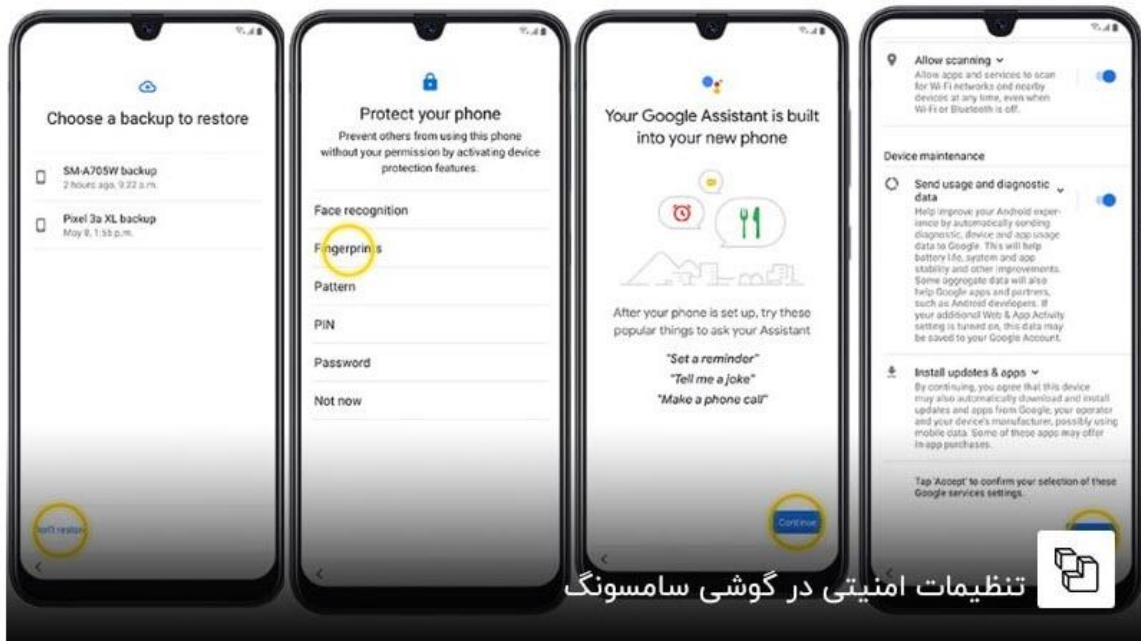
Choose a backup to restore

SM-A705W backup
2 hours ago, 9:22 a.m.

Pixel 3a XL backup
May 8, 1:55 p.m.

Don't restore

Protect your phone

Prevent others from using this phone without your permission by activating device protection features.

Face recognition

Fingerprints

Pattern

PIN

Password

Not now

Your Google Assistant is built into your new phone

After your phone is set up, try these popular things to ask your Assistant

"Set a reminder"

"Tell me a joke"

"Make a phone call"

Continue

Allow scanning

Allow apps and services to scan for Wi-Fi networks and nearby devices at any time, even when Wi-Fi or Bluetooth is off.

Device maintenance

Send usage and diagnostic data

Help improve your Android experience by automatically sending diagnostic, device and app usage data to Google. This will help battery life, system and app stability and other improvements. Some aggregate data will also help Google apps and partners, such as Android developers. If your additional Web & App Activity setting is turned on, this data may be saved to your Google Account.

Install updates & apps

By continuing, you agree that this device may also automatically download and install updates and apps from Google, your operator and your device's manufacturer, possibly using mobile data. Some of these apps may offer in-app purchases.

Tap 'Accept' to confirm your selection of these Google services settings.

تنظیمات امنیتی در گوشی سامسونگ